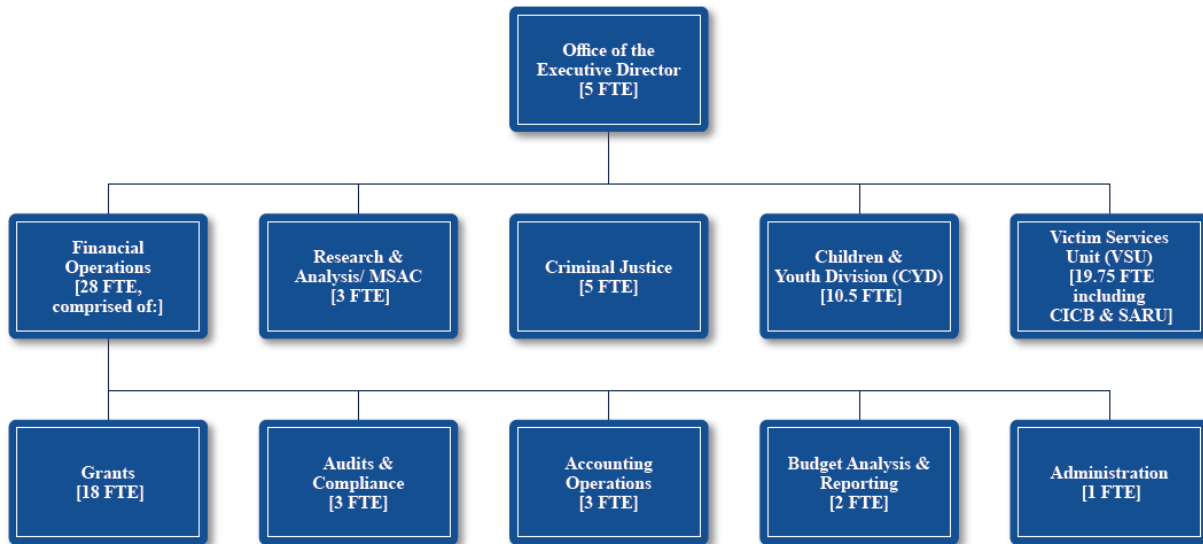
Office of the Executive Director
[5 FTE]

Financial Operations
[28 FTE, comprised of:]

Research & Analysis/ MSAC
[3 FTE]

Criminal Justice
[5 FTE]

Children & Youth Division (CYD)
[10.5 FTE]

Victim Services Unit (VSU)
[19.75 FTE including CICB & SARU]

Grants
[18 FTE]

Audits & Compliance
[3 FTE]

Accounting Operations
[3 FTE]

Budget Analysis & Reporting
[2 FTE]

Administration
[1 FTE]